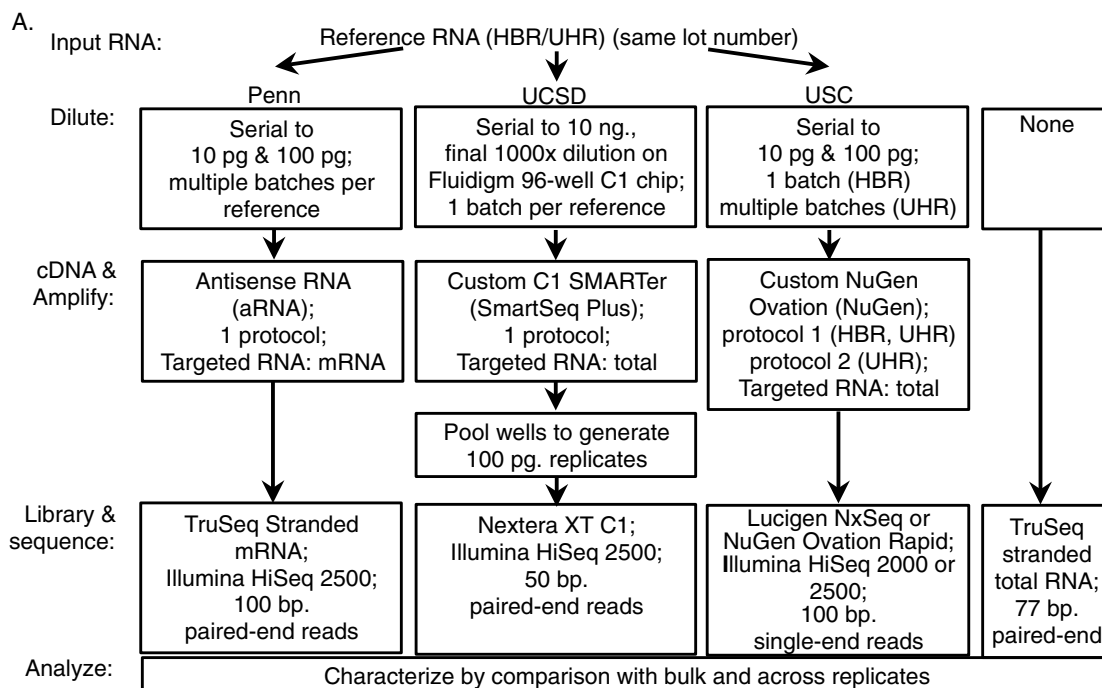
A.

Input RNA: Reference RNA (HBR/UHR) (same lot number)

Penn

UCSD

USC

Dilute:

Serial to 10 pg & 100 pg; multiple batches per reference

Serial to 10 ng., final 1000x dilution on Fluidigm 96-well C1 chip; 1 batch per reference

Serial to 10 pg & 100 pg; 1 batch (HBR) multiple batches (UHR)

None

cDNA & Amplify:

Antisense RNA (aRNA); 1 protocol; Targeted RNA: mRNA

Custom C1 SMARTer (SmartSeq Plus); 1 protocol; Targeted RNA: total

Custom NuGen Ovation (NuGen); protocol 1 (HBR, UHR) protocol 2 (UHR); Targeted RNA: total

Pool wells to generate 100 pg. replicates

Library & sequence:

TruSeq Stranded mRNA; Illumina HiSeq 2500; 100 bp. paired-end reads

Nextera XT C1; Illumina HiSeq 2500; 50 bp. paired-end reads

Lucigen NxSeq or NuGen Ovation Rapid; Illumina HiSeq 2000 or 2500; 100 bp. single-end reads

TruSeq stranded total RNA; 77 bp. paired-end

Analyze: Characterize by comparison with bulk and across replicates